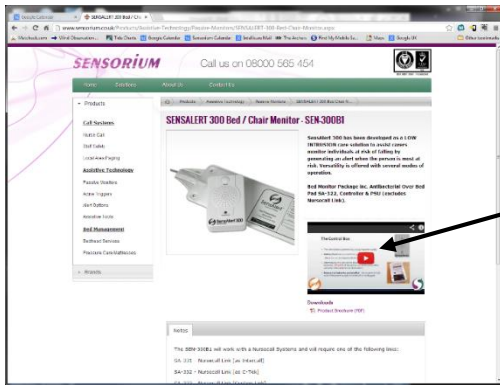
Google Calendar | SENSALERT 300 Bed / Ch... ×

www.sensorium.co.uk/Products/Assistive-Technology/Passive-Monitors/SENSALERT-300-Bed-Chair-Monitor.aspx

SENSORIUM

Call us on 08000 565 454

Home | Solutions | About Us | Contact Us

Products

Call Systems

Nurse Call

Staff Safety

Local Area Paging

Assistive Technology

Passive Monitors

Active Triggers

Alert Options

Assistive Tools

Bed Management

Bedhead Services

Pressure Care Mattresses

Products

Home > Products > Assistive Technology > Passive Monitors > SENSALERT 300 Bed Chair M...

SENSALERT 300 Bed / Chair Monitor - SEN-300B1

Sensalert 300 has been developed as a LOW INTRUSION care solution to assist carers monitor individuals at risk of falling by generating an alert when the person is most at risk. Versatility is offered with several modes of operation.

Bed Monitor Package inc. Antibacterial Over Bed Pad SA-322, Controller & PSU (excludes Nursecall Link).

Downloads

Product Brochure (PDF)

Notes

The SEN-300B1 will work with a Nursecall Systems and will require one of the following leads:

SA-331 - Nursecall Link (as Intercall)

SA-332 - Nursecall Link (as C-Tek)